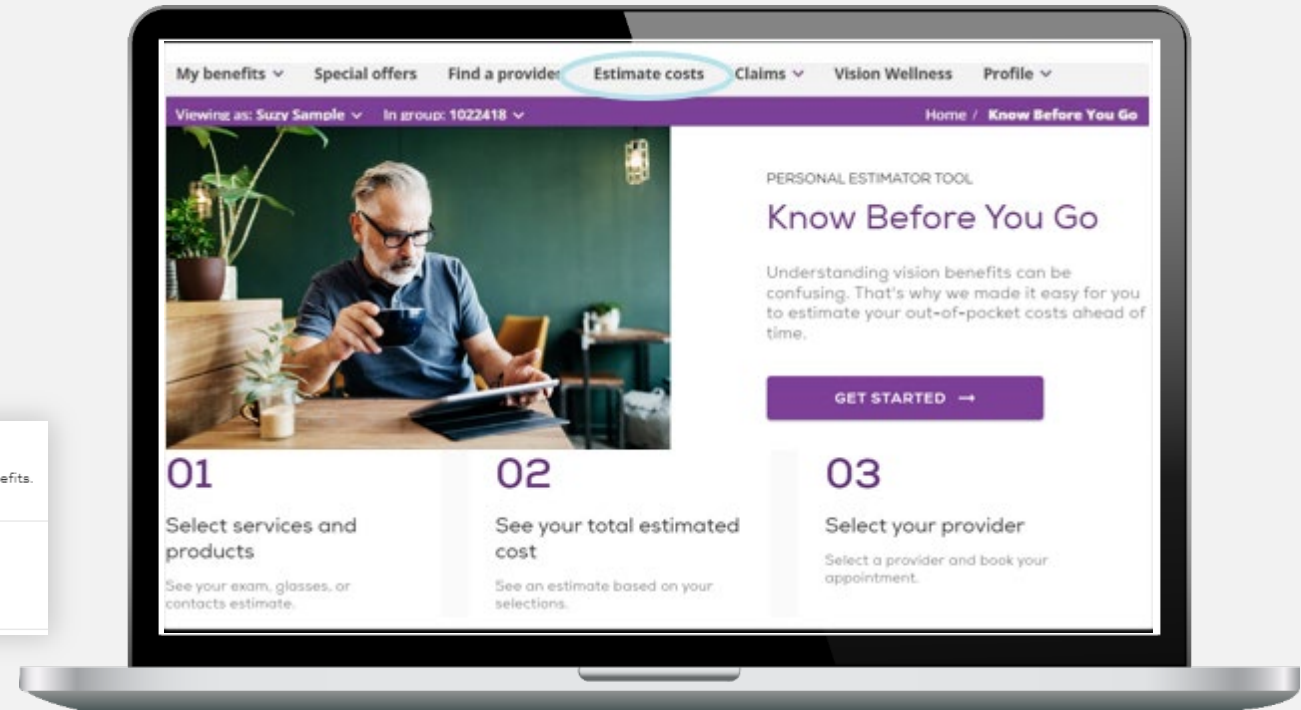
efits.

My benefits ∨ Special offers Find a provide Estimate costs Claims ∨ Vision Wellness Profile ∨

Viewing as: Suzy Sample ∨ In group: 1022418 ∨

Home / Know Before You Go

PERSONAL ESTIMATOR TOOL

Know Before You Go

Understanding vision benefits can be confusing. That's why we made it easy for you to estimate your out-of-pocket costs ahead of time.

GET STARTED →

01

Select services and products

See your exam, glasses, or contacts estimate.

02

See your total estimated cost

See an estimate based on your selections.

03

Select your provider

Select a provider and book your appointment.